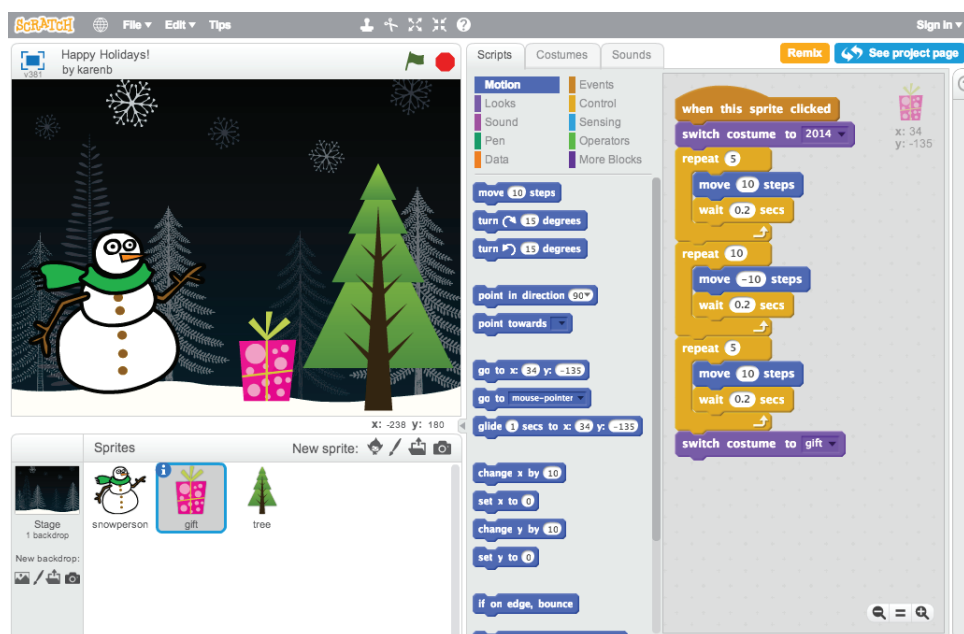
SCRATCH File ▾ Edit ▾ Tips

Sign in ▾

v381 Happy Holidays! by karenb

Scripts Costumes Sounds

Remix See project page

Motion Looks Sound Pen Data

Events Control Sensing Operators More Blocks

move 10 steps
turn 15 degrees
turn 15 degrees
point in direction 90▾
point towards ▾
go to x: 34 y: -135
go to mouse-pointer ▾
glide 1 secs to x: 34 y: -135
change x by 10
set x to 0
change y by 10
set y to 0
if on edge, bounce

when this sprite clicked
switch costume to 2014 ▾
repeat 5
move 10 steps
wait 0.2 secs
repeat 10
move -10 steps
wait 0.2 secs
repeat 5
move 10 steps
wait 0.2 secs
switch costume to gift ▾

x: 34
y: -135

x: -238 y: 180

Sprites New sprite:

Stage
1 backdrop

New backdrop:

snowperson gift tree